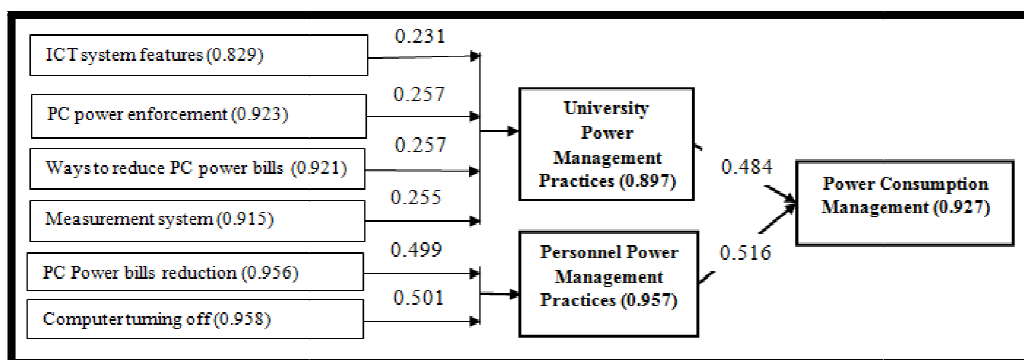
ICT system features (0.829)

0.231

PC power enforcement (0.923)

0.257

Ways to reduce PC power bills (0.921)

0.257

Measurement system (0.915)

0.255

University Power Management Practices (0.897)

0.484

Power Consumption Management (0.927)

PC Power bills reduction (0.956)

0.499

Computer turning off (0.958)

0.501

Personnel Power Management Practices (0.957)

0.516